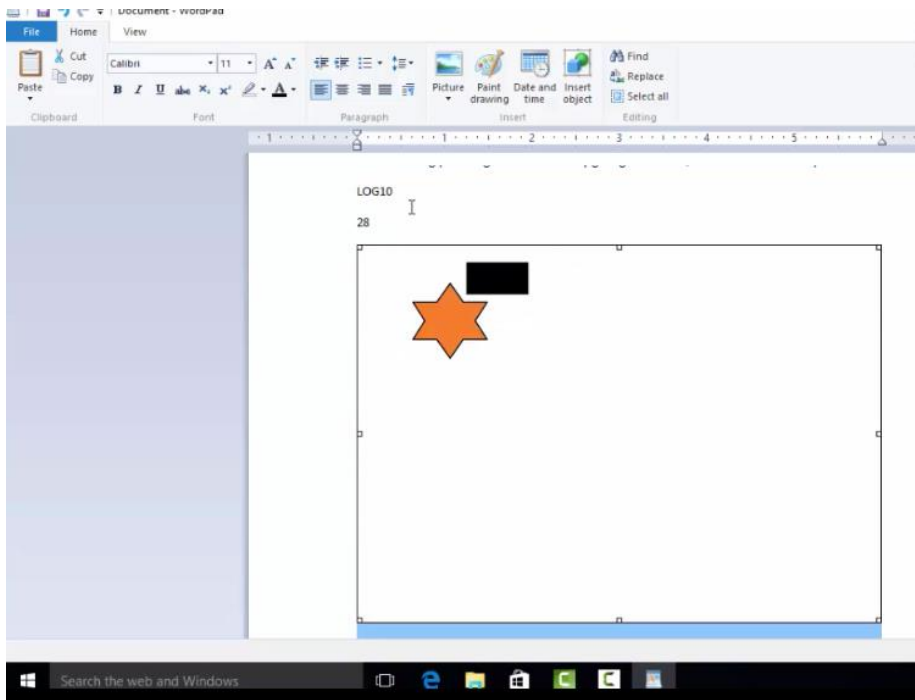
Document - WordPad

File Home View

Cut
Copy
Paste
Clipboard

Calibri 11
B I U abc $X_2$ $X^2$
Font

Paragraph

Picture Paint drawing Date and time Insert object
Insert

Find
Replace
Select all
Editing

1 2 3 4 5

LOG10

28

Search the web and Windows